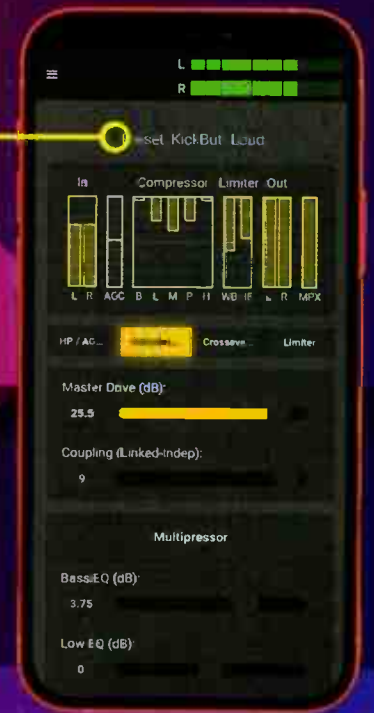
L
R

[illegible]set KickBut Loud

In
Compressor
Limiter
Out

L R AGC B L M P H WB HF L R MPX

HP / AG...
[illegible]
Crossove...
Limiter

Master Drive (dB):
25.5

Coupling (Linked-Indep):
9

Multipressor

Bass EQ (dB):
3.75

Low EQ (dB):
0